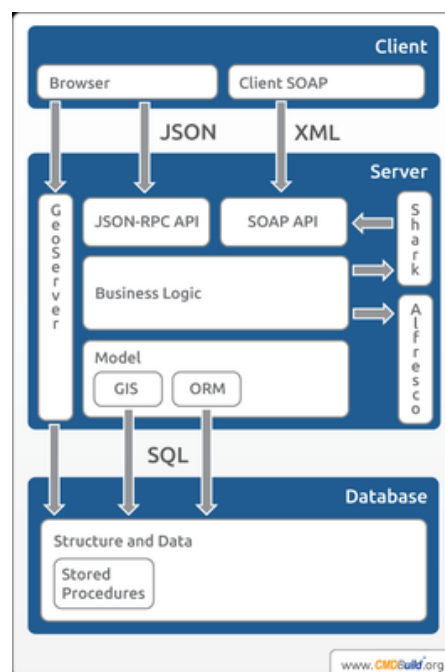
Client

Browser

Client SOAP

JSON

XML

Server

GeoServer

JSON-RPC API

SOAP API

Shark

Business Logic

Alfresco

Model

GIS

ORM

SQL

Database

Structure and Data

Stored Procedures

www.CMDBuild.org